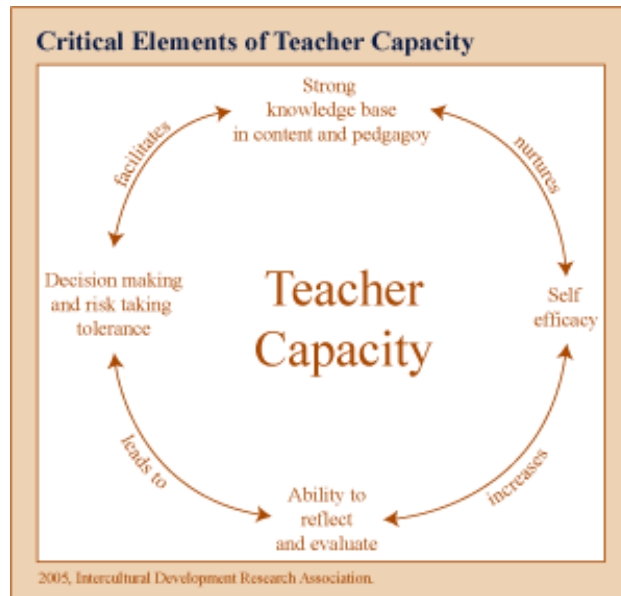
Critical Elements of Teacher Capacity

Strong knowledge base in content and pedgagoy

nurtures

Self efficacy

increases

Ability to reflect and evaluate

leads to

Decision making and risk taking tolerance

facilitates

Teacher Capacity

2005, Intercultural Development Research Association.